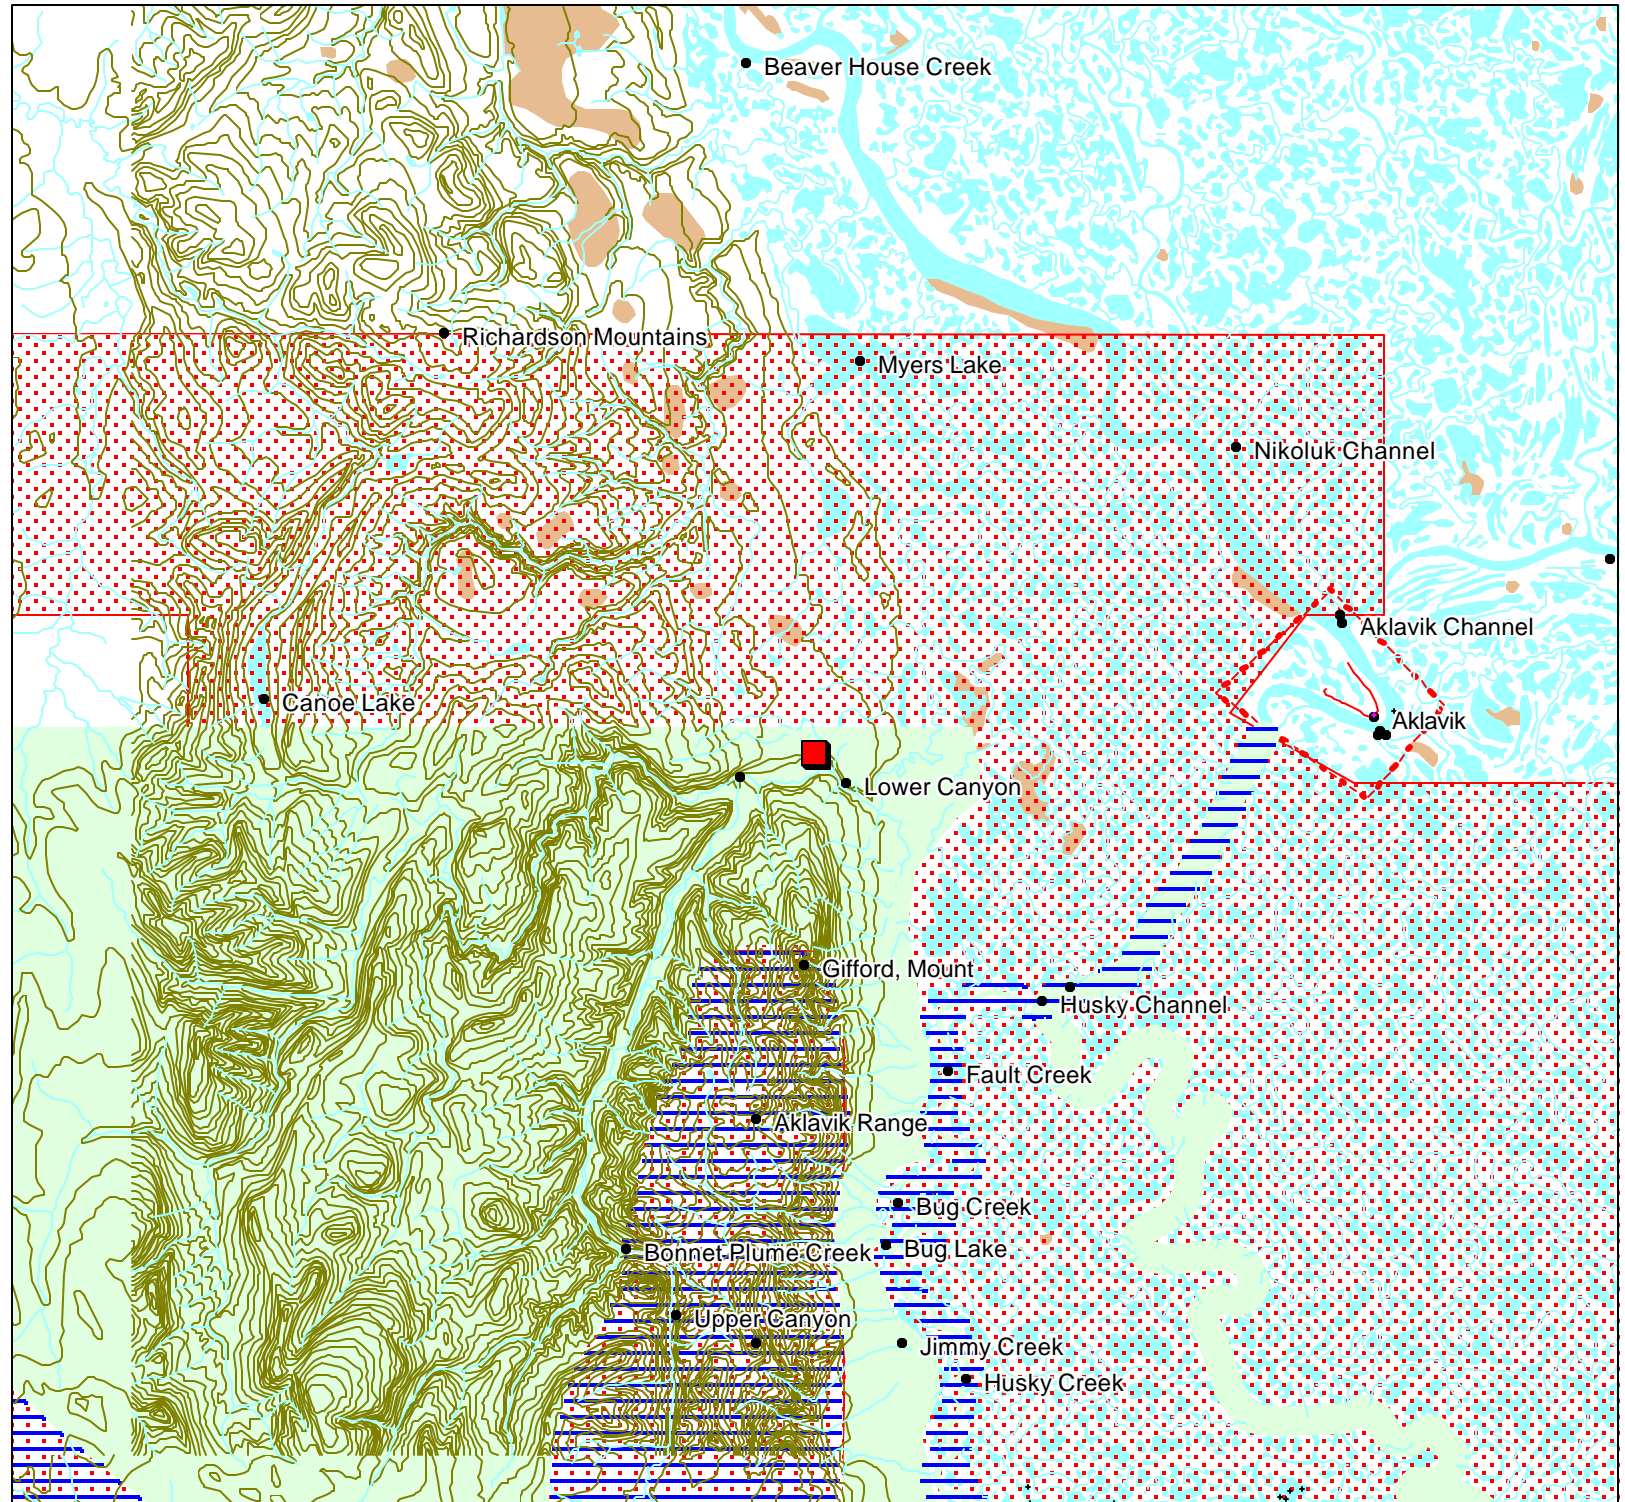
Beaver House Creek

Richardson Mountains

Myers Lake

Nikoluk Channel

Aklavik Channel

Aklavik

Canoe Lake

Lower Canyon

Gifford, Mount

Husky Channel

Fault Creek

Aklavik Range

Bug Creek

Bonnet Plume Creek

Bug Lake

Upper Canyon

Jimmy Creek

Husky Creek